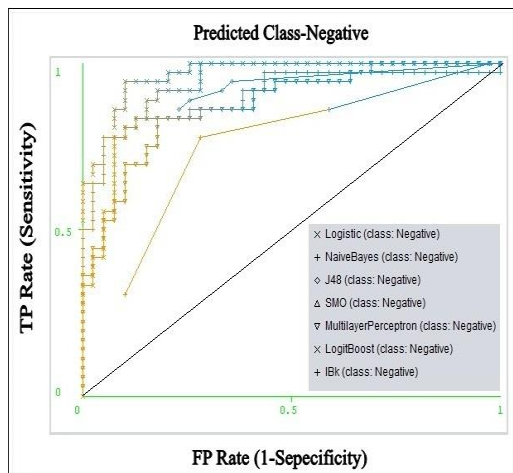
Predicted Class-Negative

TP Rate (Sensitivity)

1

0.5

0

0

0.5

1

× Logistic (class: Negative)
+ NaiveBayes (class: Negative)
◇ J48 (class: Negative)
△ SMO (class: Negative)
▽ MultilayerPerceptron (class: Negative)
× LogitBoost (class: Negative)
+ IBk (class: Negative)

FP Rate (1-Sepecificity)